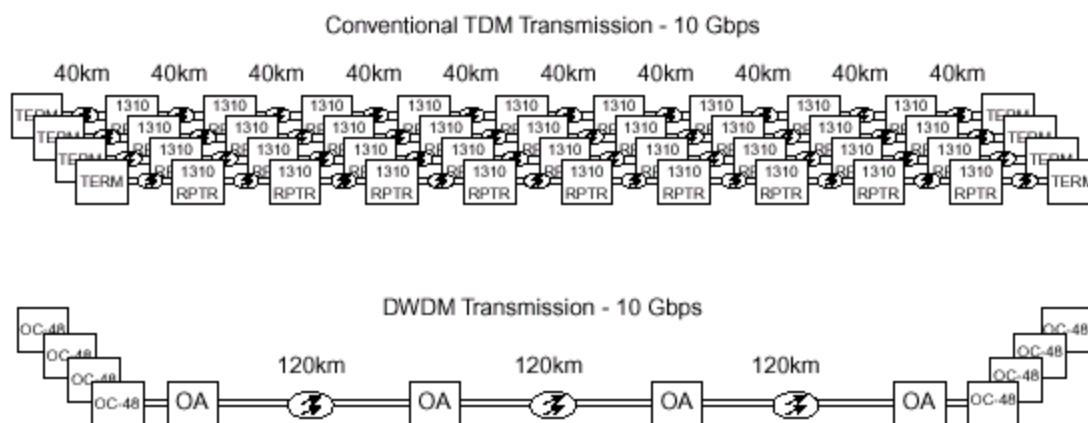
Conventional TDM Transmission - 10 Gbps

40km 40km 40km 40km 40km 40km 40km 40km 40km 40km

TERM TERM TERM TERM

1310 1310 1310 1310 1310 1310 1310 1310 1310 1310

1310 1310 1310 1310 1310 1310 1310 1310 1310 1310

1310 1310 1310 1310 1310 1310 1310 1310 1310 1310

1310 RPTR 1310 RPTR 1310 RPTR 1310 RPTR 1310 RPTR 1310 RPTR 1310 RPTR 1310 RPTR 1310 RPTR

TERM TERM TERM TERM

DWDM Transmission - 10 Gbps

OC-48 OC-48 OC-48 OC-48

OA 120km OA 120km OA 120km OA

OC-48 OC-48 OC-48 OC-48